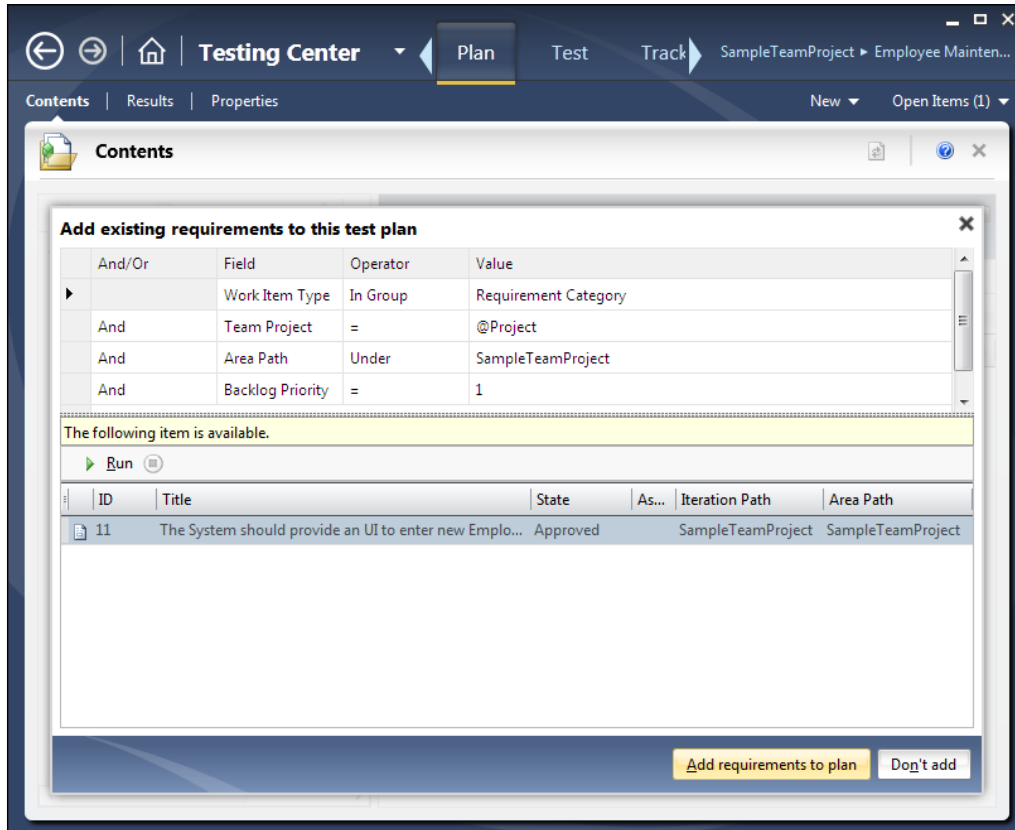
Testing Center

Plan

Test

Track

SampleTeamProject ▸ Employee Mainten...

Contents | Results | Properties

New ▾

Open Items (1) ▾

Contents

Add existing requirements to this test plan

| And/Or | Field | Operator | Value |
|---|---|---|---|
| | Work Item Type | In Group | Requirement Category |
| And | Team Project | = | @Project |
| And | Area Path | Under | SampleTeamProject |
| And | Backlog Priority | = | 1 |

The following item is available.

Run

| ID | Title | State | As... | Iteration Path | Area Path |
|---|---|---|---|---|---|
| 11 | The System should provide an UI to enter new Emplo... | Approved | | SampleTeamProject | SampleTeamProject |

Add requirements to plan

Don't add